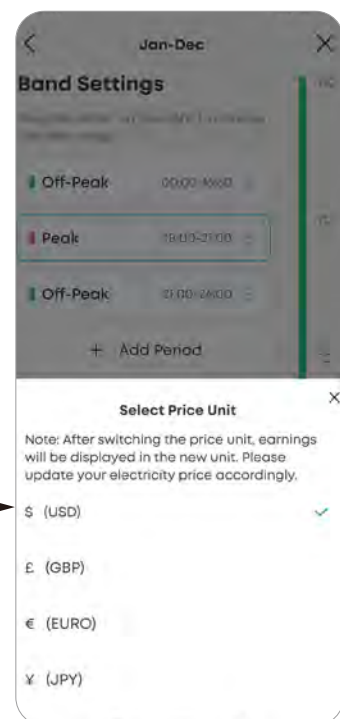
Jan-Dec

Band Settings

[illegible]

Off-Peak 00:00-16:00

Peak 16:00-21:00

Off-Peak 21:00-24:00

+ Add Period

Select Price Unit

Note: After switching the price unit, earnings will be displayed in the new unit. Please update your electricity price accordingly.

$ (USD)

£ (GBP)

€ (EURO)

¥ (JPY)